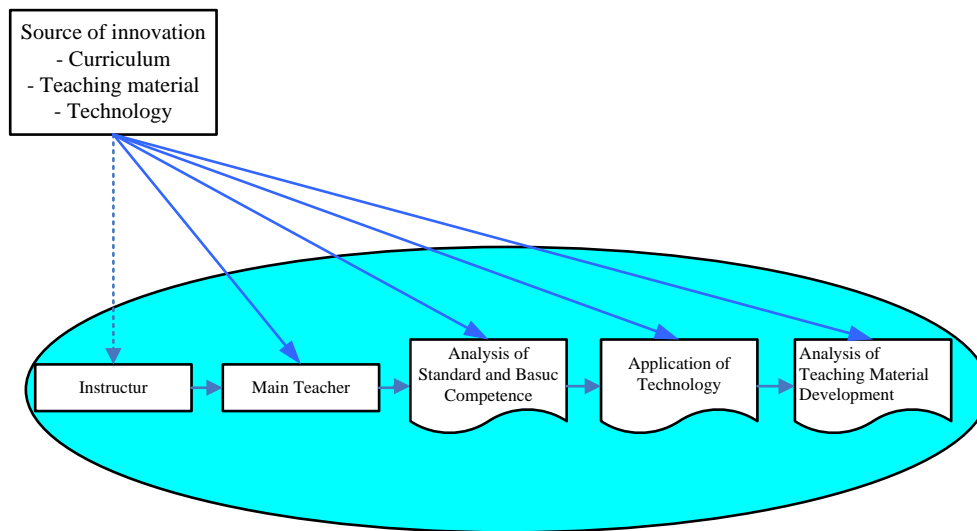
Source of innovation
- Curriculum
- Teaching material
- Technology

Instructur

Main Teacher

Analysis of Standard and Basuc Competence

Application of Technology

Analysis of Teaching Material Development